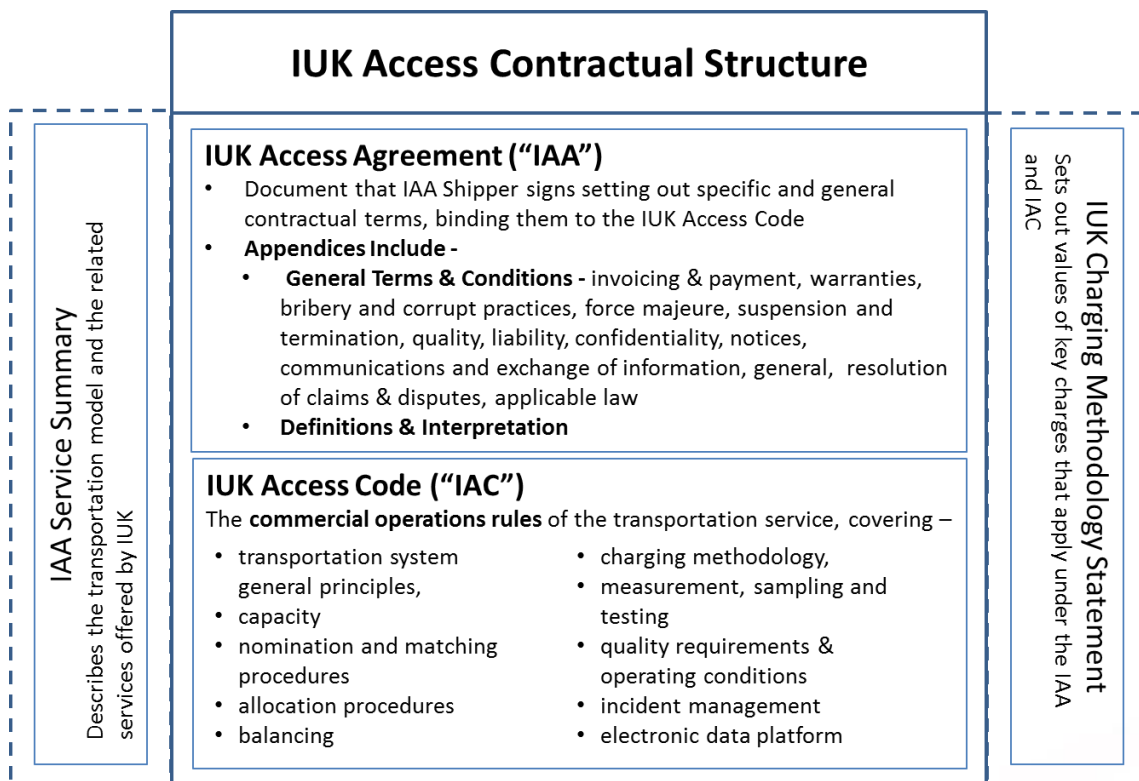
IUK Access Contractual Structure

IAA Service Summary

Describes the transportation model and the related services offered by IUK

IUK Access Agreement ("IAA")

- Document that IAA Shipper signs setting out specific and general contractual terms, binding them to the IUK Access Code
- **Appendices Include -**
  - **General Terms & Conditions -** invoicing & payment, warranties, bribery and corrupt practices, force majeure, suspension and termination, quality, liability, confidentiality, notices, communications and exchange of information, general, resolution of claims & disputes, applicable law
  - **Definitions & Interpretation**

IUK Access Code ("IAC")

The **commercial operations rules** of the transportation service, covering –

- transportation system general principles,
- capacity
- nomination and matching procedures
- allocation procedures
- balancing

- charging methodology,
- measurement, sampling and testing
- quality requirements & operating conditions
- incident management
- electronic data platform

IUK Charging Methodology Statement

Sets out values of key charges that apply under the IAA and IAC